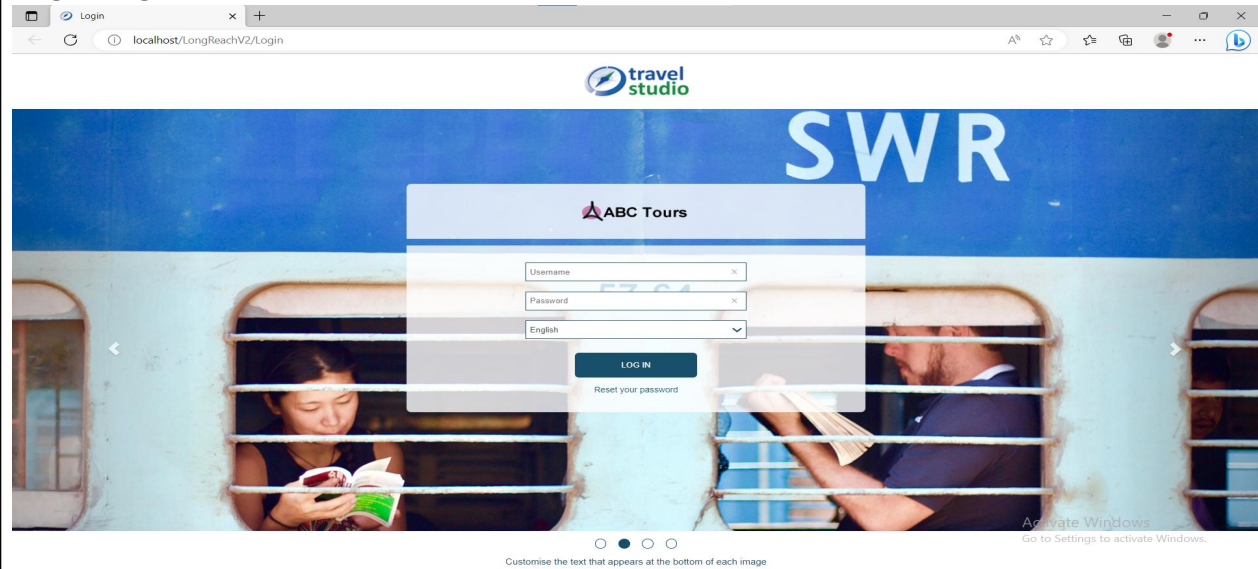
Login
localhost/LongReachV2/Login

travel studio

SWR

ABC Tours

Username
Password
English

LOG IN
Reset your password

Activate Windows
Go to Settings to activate Windows.

Customise the text that appears at the bottom of each image